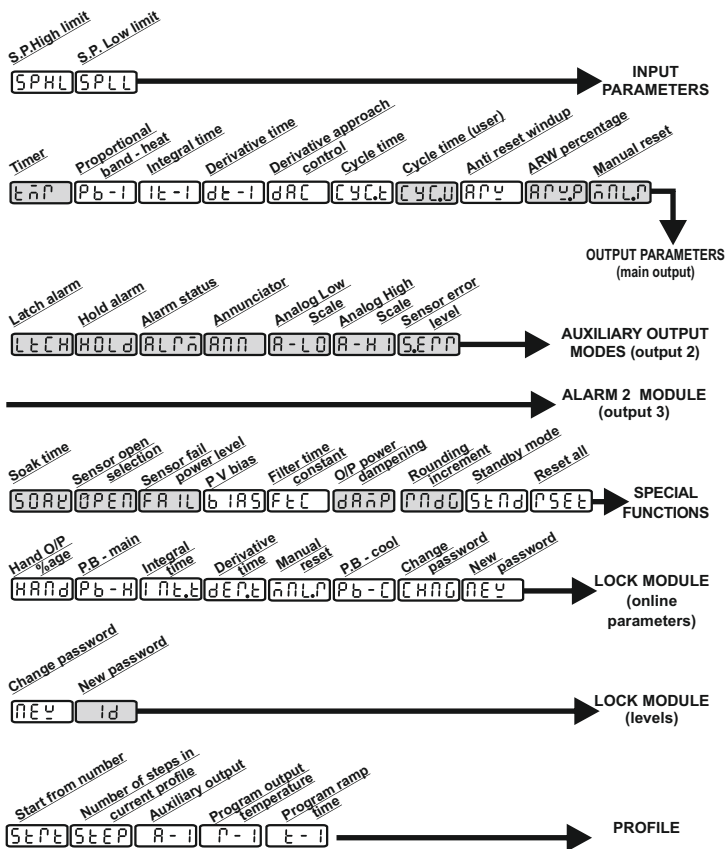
S.P.High limit
S.P. Low limit
SPHL SPLL
INPUT PARAMETERS

Timer
Proportional band - heat
Integral time
Derivative time
Derivative approach control
Cycle time
Cycle time (user)
Anti reset windup
ARW percentage
Manual reset
tñr Pb-1 It-1 dt-1 dAC CYC.t CYC.U ArY ArY.P ñnL.r
OUTPUT PARAMETERS (main output)

Latch alarm
Hold alarm
Alarm status
Annunciator
Analog Low Scale
Analog High Scale
Sensor error level
LtCH HOLd ALrñ Ann A-LO A-HI S.Err
AUXILIARY OUTPUT MODES (output 2)

ALARM 2 MODULE (output 3)

Soak time
Sensor open selection
Sensor fail power level
P V bias
Filter time constant
O/P power dampening
Rounding increment
Standby mode
Reset all
SOAt OPEN FAIL bIAS FtC dAñP rndG StNd rSEt
SPECIAL FUNCTIONS

Hand O/P %age
P.B. - main
Integral time
Derivative time
Manual reset
P.B. - cool
Change password
New password
HANd Pb-H INt.t dEr.t ñnL.r Pb-C CHNG nEY
LOCK MODULE (online parameters)

Change password
New password
nEY Id
LOCK MODULE (levels)

Start from number
Number of steps in current profile
Auxiliary output
Program output temperature
Program ramp time
Strt StEP A-1 r-1 t-1
PROFILE